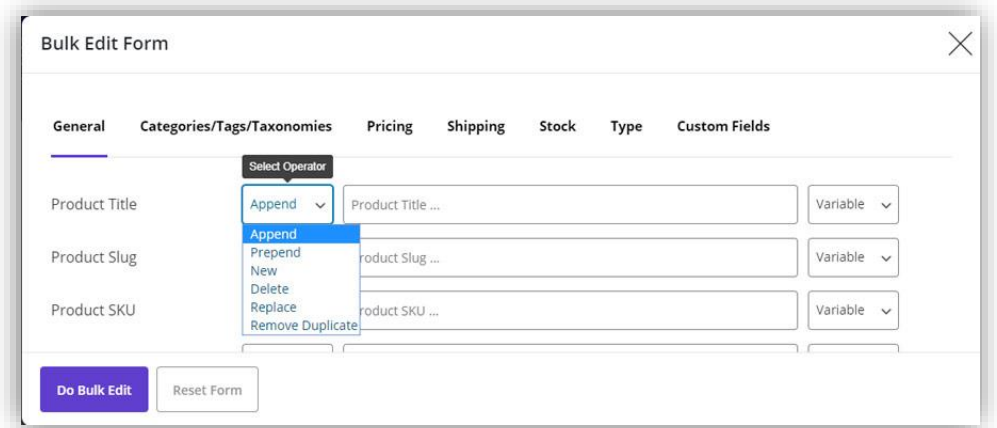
Bulk Edit Form

General Categories/Tags/Taxonomies Pricing Shipping Stock Type Custom Fields

Select Operator

Product Title Append Product Title ... Variable

Append
Prepend
New
Delete
Replace
Remove Duplicate

Product Slug roduct Slug ... Variable

Product SKU roduct SKU ... Variable

Do Bulk Edit Reset Form